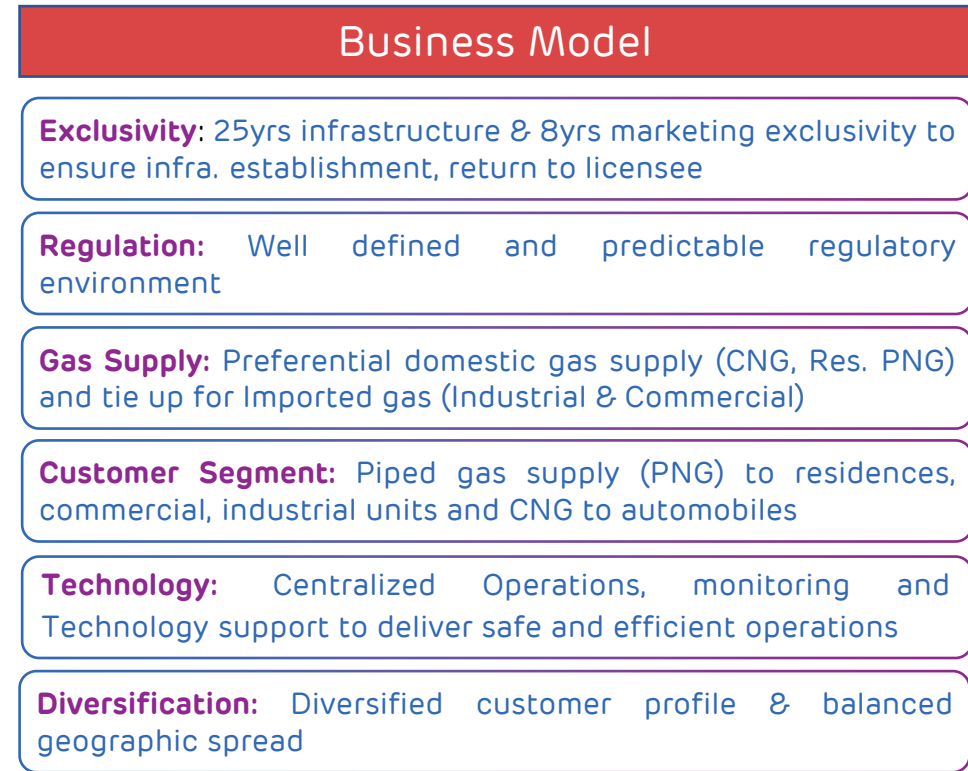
Business Model

Exclusivity: 25yrs infrastructure & 8yrs marketing exclusivity to ensure infra. establishment, return to licensee

Regulation: Well defined and predictable regulatory environment

Gas Supply: Preferential domestic gas supply (CNG, Res. PNG) and tie up for Imported gas (Industrial & Commercial)

Customer Segment: Piped gas supply (PNG) to residences, commercial, industrial units and CNG to automobiles

Technology: Centralized Operations, monitoring and Technology support to deliver safe and efficient operations

Diversification: Diversified customer profile & balanced geographic spread